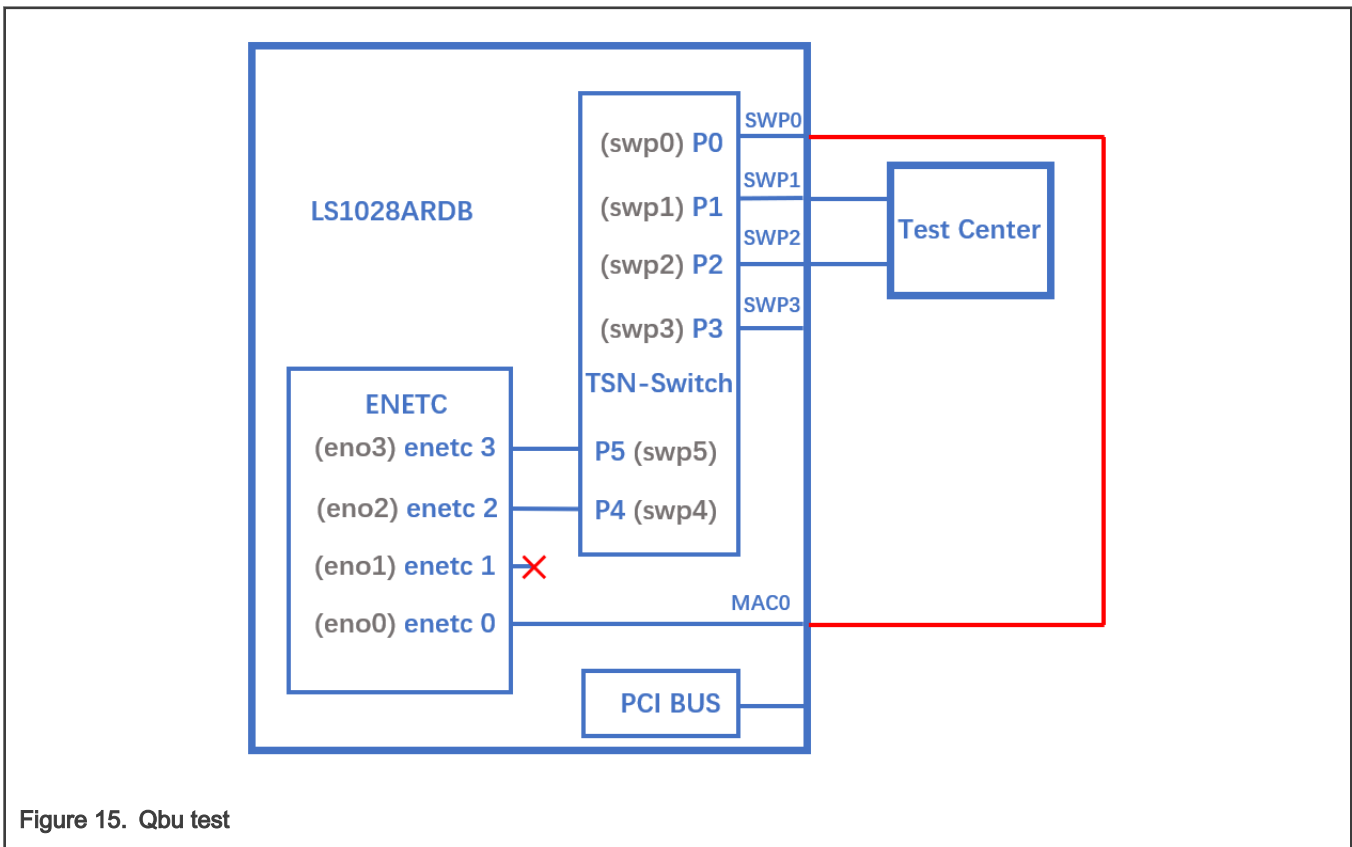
LS1028ARDB

(swp0) P0
SWP0
(swp1) P1
SWP1
(swp2) P2
SWP2
(swp3) P3
SWP3
TSN-Switch

Test Center

ENETC
(eno3) enetc 3
(eno2) enetc 2
(eno1) enetc 1
(eno0) enetc 0

P5 (swp5)
P4 (swp4)

MAC0

PCI BUS

Figure 15. Qbu test